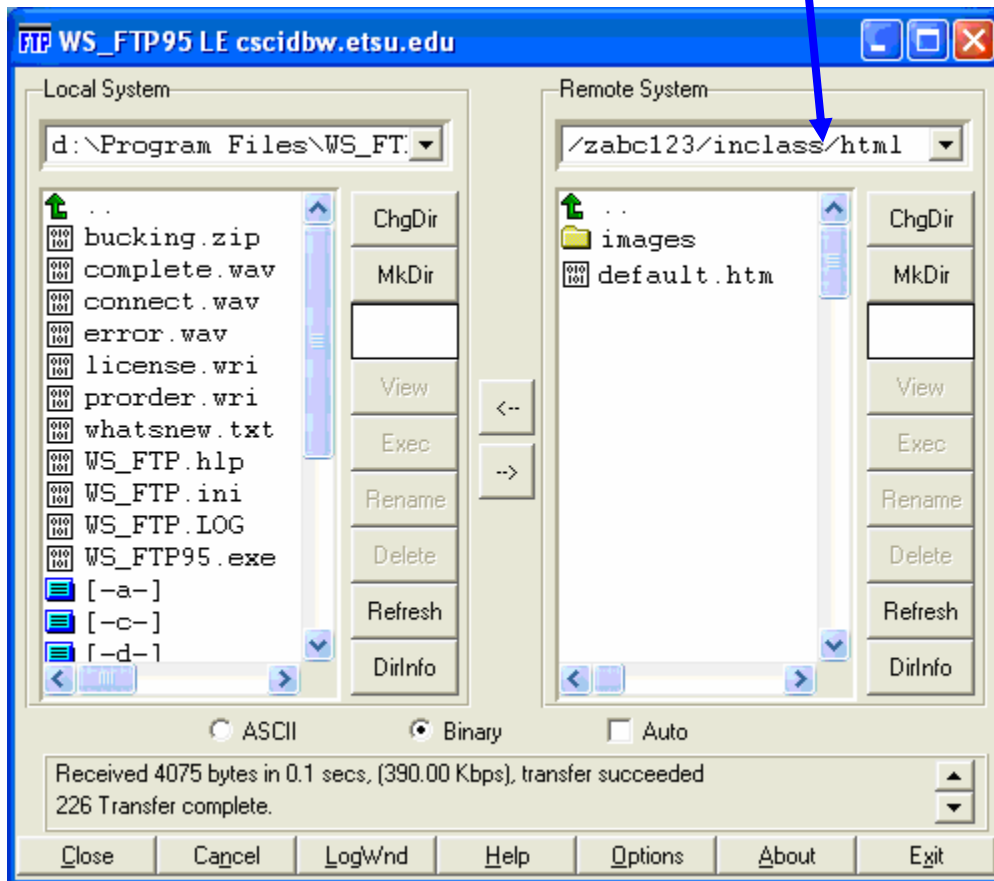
FTP WS_FTP95 LE cscidbw.etsu.edu

Local System

d:\Program Files\WS_FT

..
bucking.zip
complete.wav
connect.wav
error.wav
license.wri
prorder.wri
whatsnew.txt
WS_FTP.hlp
WS_FTP.ini
WS_FTP.LOG
WS_FTP95.exe
[-a-]
[-c-]
[-d-]

ChgDir
MkDir
View
Exec
Rename
Delete
Refresh
DirInfo

<--
-->

Remote System

/zabc123/inclass/html

..
images
default.htm

ChgDir
MkDir
View
Exec
Rename
Delete
Refresh
DirInfo

ASCII Binary Auto

Received 4075 bytes in 0.1 secs, (390.00 Kbps), transfer succeeded
226 Transfer complete.

Close Cancel LogWnd Help Options About Exit